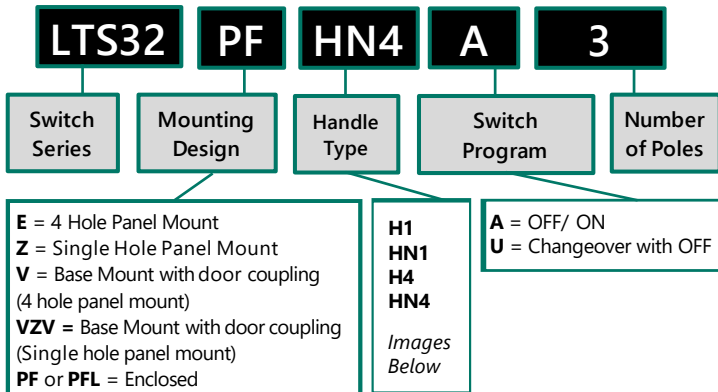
LTS32 PF HN4 A 3

Switch Series

Mounting Design

Handle Type

Switch Program

Number of Poles

**E** = 4 Hole Panel Mount
**Z** = Single Hole Panel Mount
**V** = Base Mount with door coupling (4 hole panel mount)
**VZV =** Base Mount with door coupling (Single hole panel mount)
**PF** or **PFL** = Enclosed

**H1**
**HN1**
**H4**
**HN4**
*Images Below*

**A** = OFF/ ON
**U** = Changeover with OFF